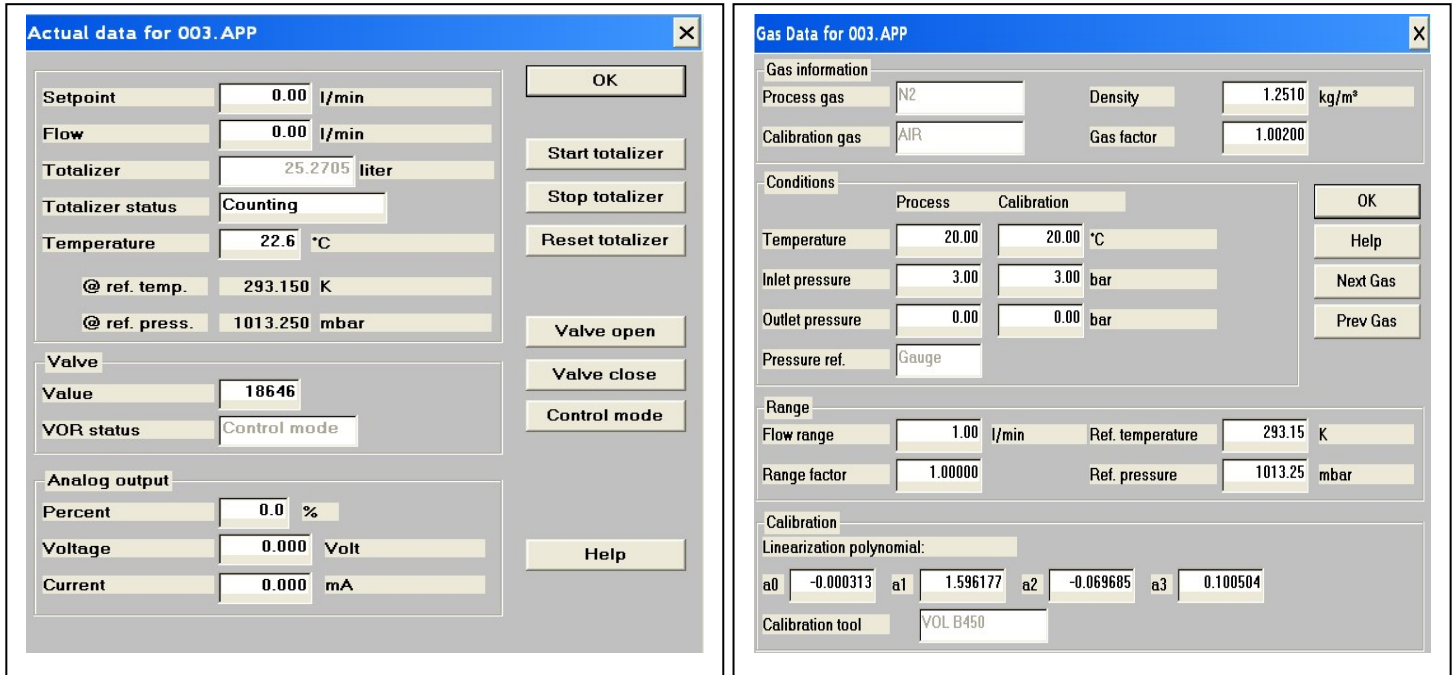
Actual data for 003.APP

OK

Setpoint 0.00 l/min
Flow 0.00 l/min
Totalizer 25.2705 liter
Totalizer status Counting
Temperature 22.6 °C
@ ref. temp. 293.150 K
@ ref. press. 1013.250 mbar

Start totalizer
Stop totalizer
Reset totalizer

Valve open
Valve close
Control mode

Valve
Value 18646
VOR status Control mode

Analog output
Percent 0.0 %
Voltage 0.000 Volt
Current 0.000 mA

Help

Gas Data for 003.APP

Gas information
Process gas N2
Calibration gas AIR
Density 1.2510 kg/m³
Gas factor 1.00200

Conditions
Process Calibration
Temperature 20.00 20.00 °C
Inlet pressure 3.00 3.00 bar
Outlet pressure 0.00 0.00 bar
Pressure ref. Gauge

OK
Help
Next Gas
Prev Gas

Range
Flow range 1.00 l/min
Range factor 1.00000
Ref. temperature 293.15 K
Ref. pressure 1013.25 mbar

Calibration
Linearization polynomial:
a0 -0.000313 a1 1.596177 a2 -0.069685 a3 0.100504
Calibration tool VOL B450